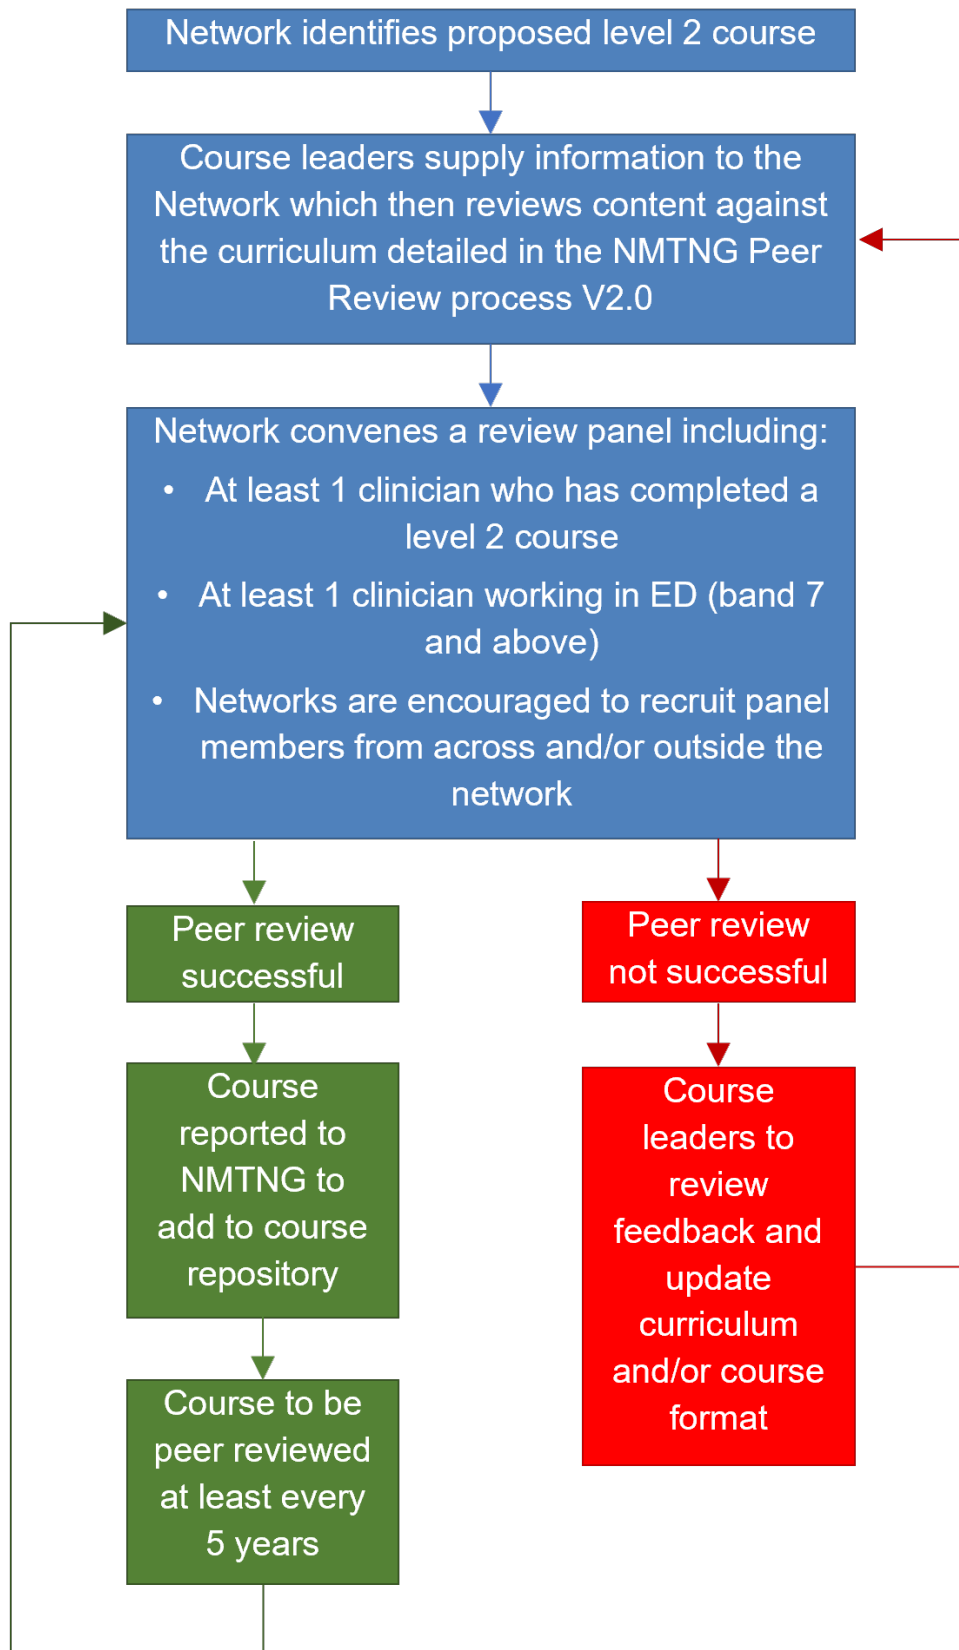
Network identifies proposed level 2 course

Course leaders supply information to the Network which then reviews content against the curriculum detailed in the NMTNG Peer Review process V2.0

Network convenes a review panel including:

- At least 1 clinician who has completed a level 2 course
- At least 1 clinician working in ED (band 7 and above)
- Networks are encouraged to recruit panel members from across and/or outside the network

Peer review successful

Course reported to NMTNG to add to course repository

Course to be peer reviewed at least every 5 years

Peer review not successful

Course leaders to review feedback and update curriculum and/or course format